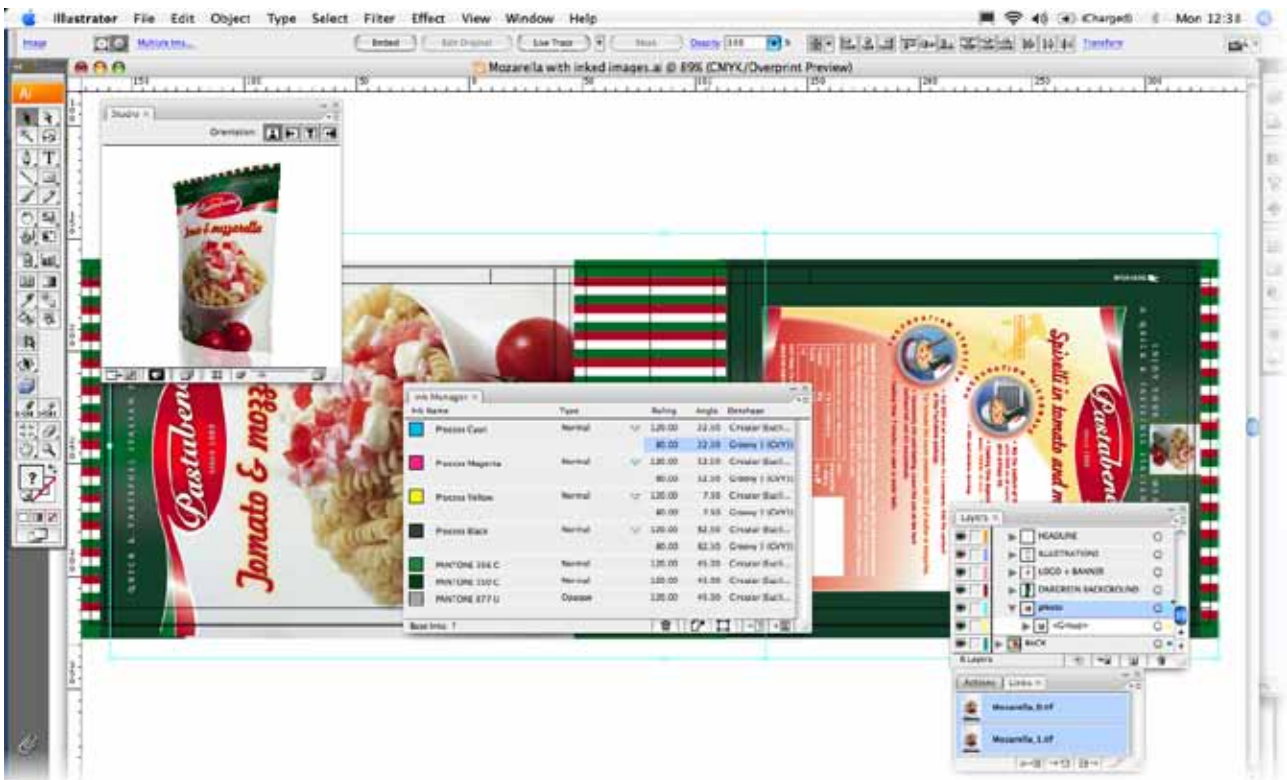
Illustrator File Edit Object Type Select Filter Effect View Window Help

Charged Mon 12:38

Image Multiple Ima... Embed Edit Original Live Trace Mask Opacity 100 Transform

Mozarella with inked images.ai @ 89% (CMYK/Overprint Preview)

Studio

Orientation

Tomato & mozzarella

Pastabene

Tomato & mozz

Spirelli in tomato and m

Pastaben

Ink Manager

| Ink Name | Type | | Ruling | Angle | Dotshape |
|---|---|---|---|---|---|
| Process Cyan | Normal | | 120.00 | 22.50 | Crystal Ball... |
| | | | 80.00 | 22.50 | Creamy 1 (CVY) |
| Process Magenta | Normal | | 120.00 | 52.50 | Crystal Ball... |
| | | | 80.00 | 52.50 | Creamy 1 (CVY) |
| Process Yellow | Normal | | 120.00 | 7.50 | Crystal Ball... |
| | | | 80.00 | 7.50 | Creamy 1 (CVY) |
| Process Black | Normal | | 120.00 | 82.50 | Crystal Ball... |
| | | | 80.00 | 82.50 | Creamy 1 (CVY) |
| PANTONE 356 C | Normal | | 120.00 | 45.00 | Crystal Ball... |
| PANTONE 350 C | Normal | | 120.00 | 45.00 | Crystal Ball... |
| PANTONE 877 U | Opaque | | 120.00 | 45.00 | Crystal Ball... |

Base Inks: 7

Layers

HEADLINE
ILLUSTRATIONS
LOGO + BANNER
DARGREEN BACKGROUND
photo
<Group>
BACK

8 Layers

Actions Links

Mozarella_B.tif
Mozarella_1.tif